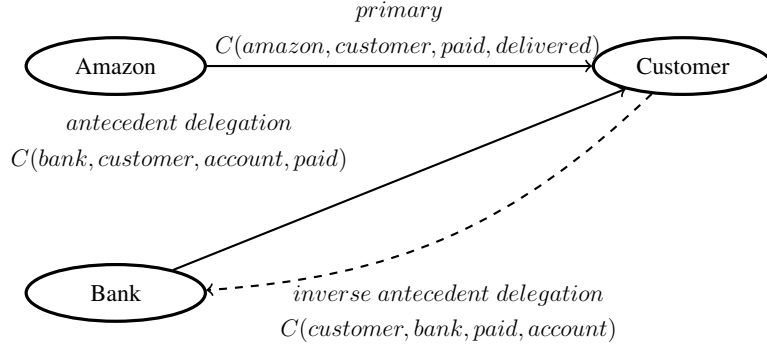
$primary$

$C(amazon, customer, paid, delivered)$

Amazon

Customer

$antecedent\ delegation$

$C(bank, customer, account, paid)$

Bank

$inverse\ antecedent\ delegation$

$C(customer, bank, paid, account)$